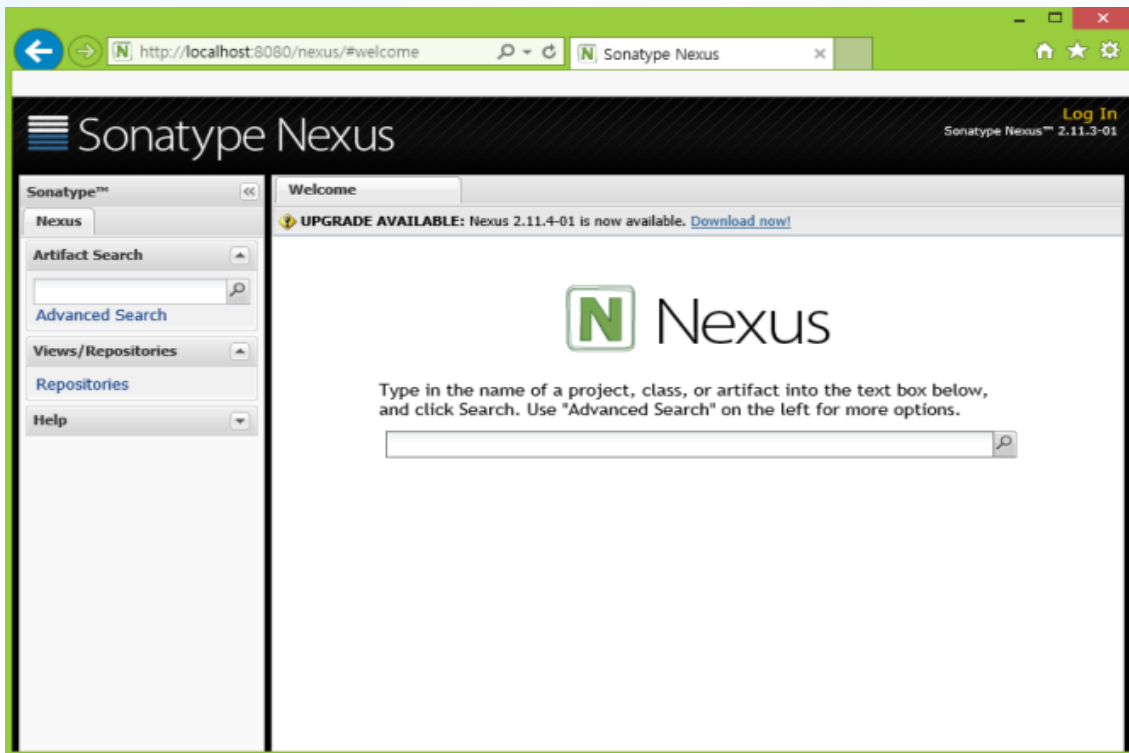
http://localhost:8080/nexus/#welcome

Sonatype Nexus

Sonatype Nexus

Log In

Sonatype Nexus™ 2.11.3-01

Sonatype™

Nexus

Artifact Search

Advanced Search

Views/Repositories

Repositories

Help

Welcome

UPGRADE AVAILABLE: Nexus 2.11.4-01 is now available. Download now!

N Nexus

Type in the name of a project, class, or artifact into the text box below, and click Search. Use "Advanced Search" on the left for more options.